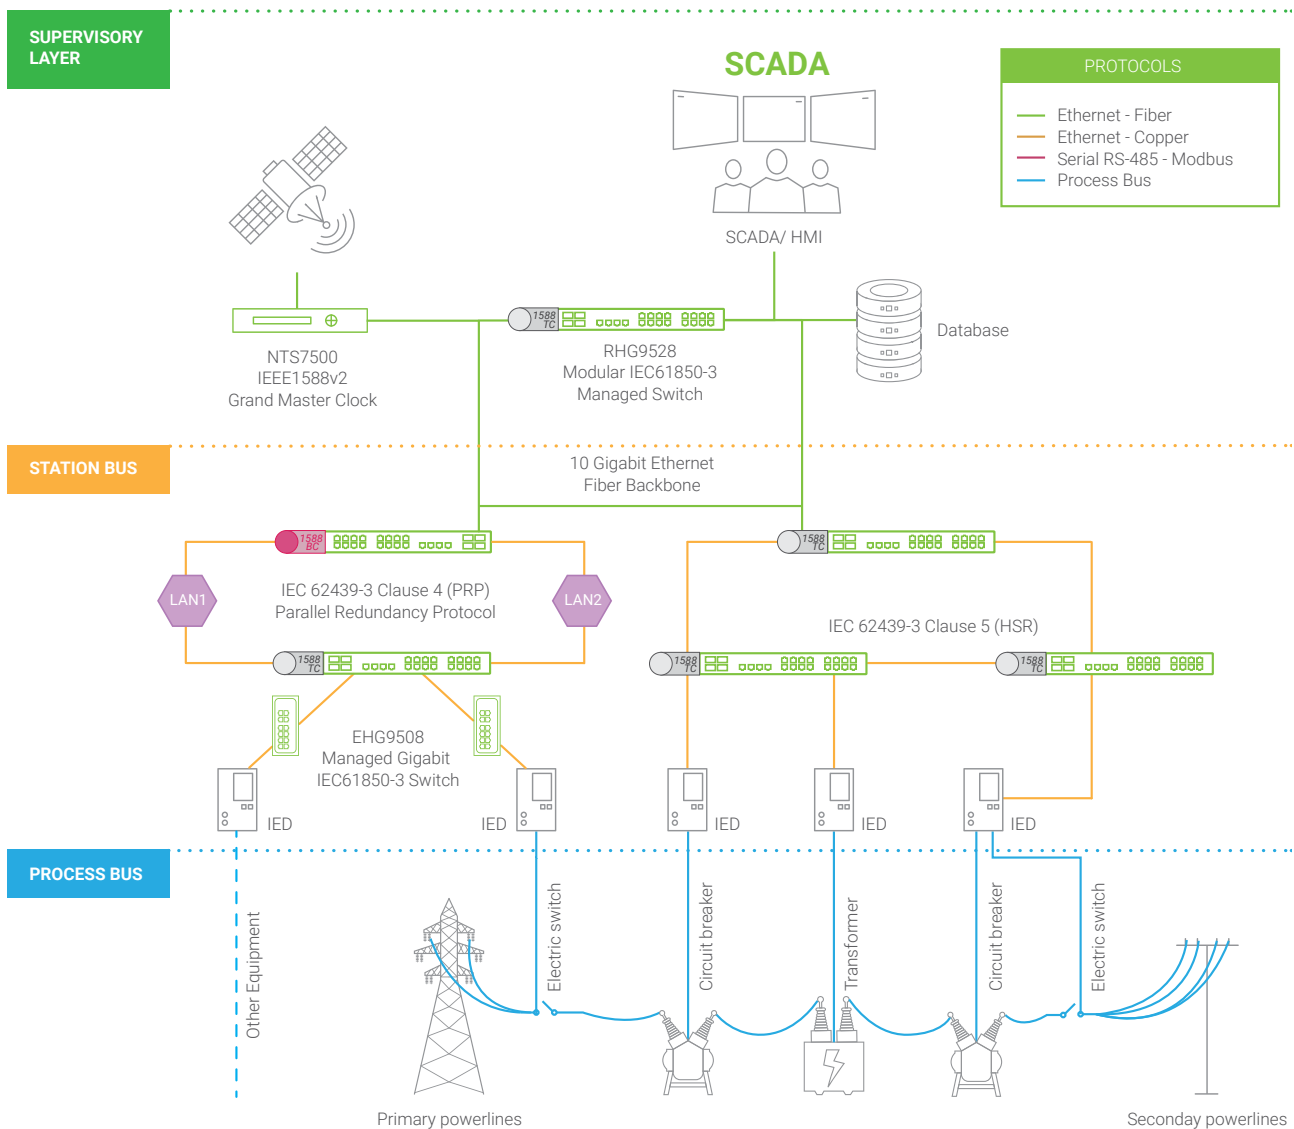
SUPERVISORY LAYER

SCADA

PROTOCOLS

Ethernet - Fiber
Ethernet - Copper
Serial RS-485 - Modbus
Process Bus

SCADA/ HMI

Database

1588 TC

NTS7500
IEEE1588v2
Grand Master Clock

RHG9528
Modular IEC61850-3
Managed Switch

STATION BUS

10 Gigabit Ethernet
Fiber Backbone

1588 BC

1588 TC

LAN1

IEC 62439-3 Clause 4 (PRP)
Parallel Redundancy Protocol

LAN2

IEC 62439-3 Clause 5 (HSR)

1588 TC

1588 TC

1588 TC

EHG9508
Managed Gigabit
IEC61850-3 Switch

IED

IED

IED

IED

IED

PROCESS BUS

Other Equipment

Electric switch

Circuit breaker

Transformer

Circuit breaker

Electric switch

Primary powerlines

Seconday powerlines